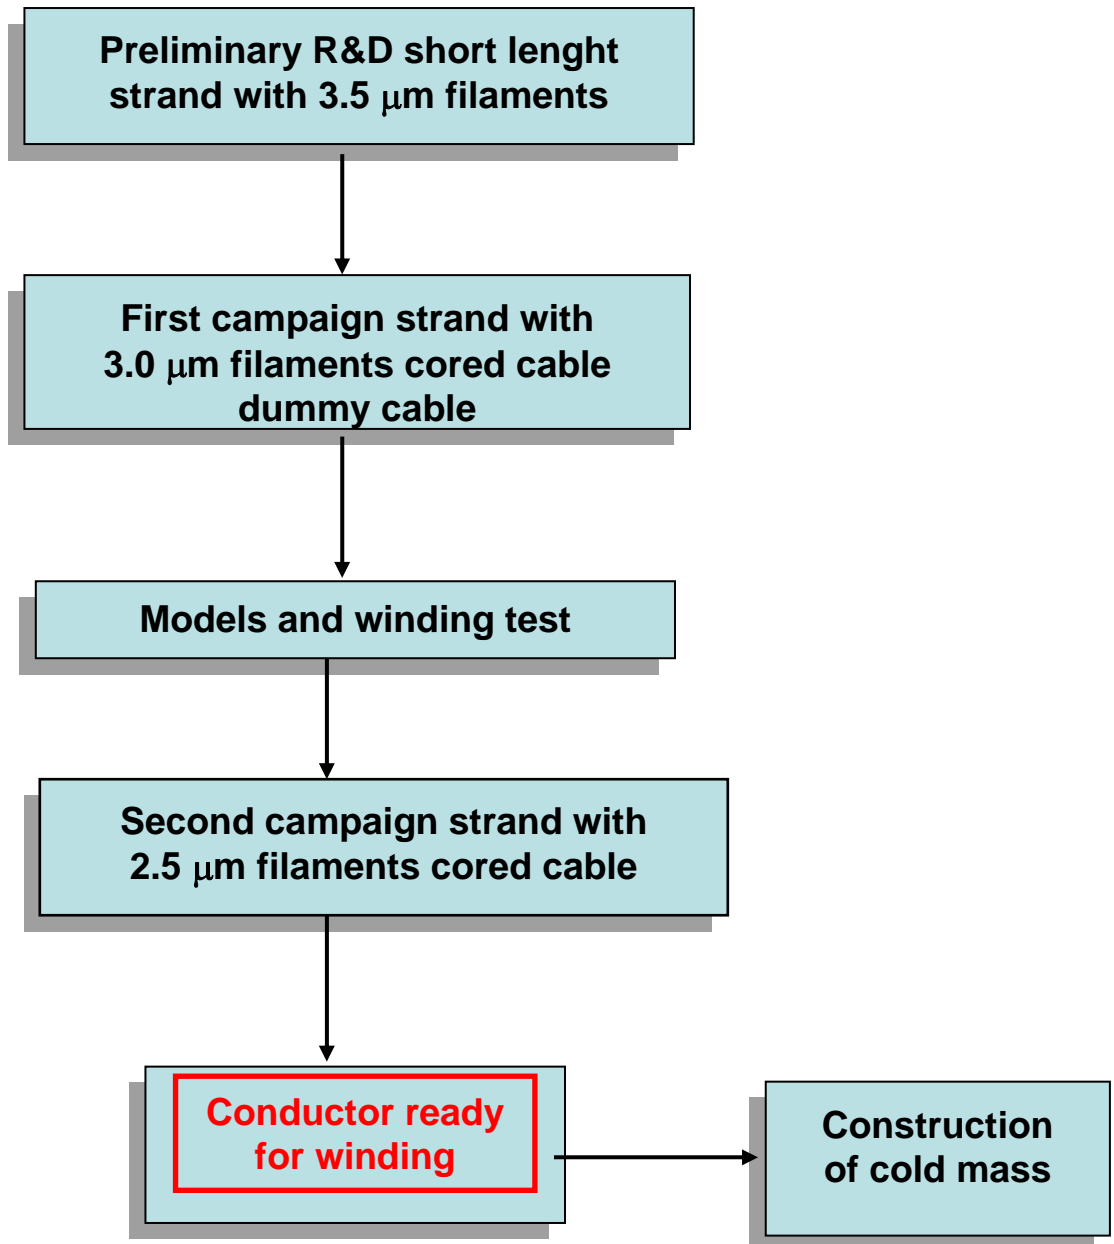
Preliminary R&D short lenght strand with 3.5 $\mu$m filaments

First campaign strand with 3.0 $\mu$m filaments cored cable dummy cable

Models and winding test

Second campaign strand with 2.5 $\mu$m filaments cored cable

Conductor ready for winding

Construction of cold mass